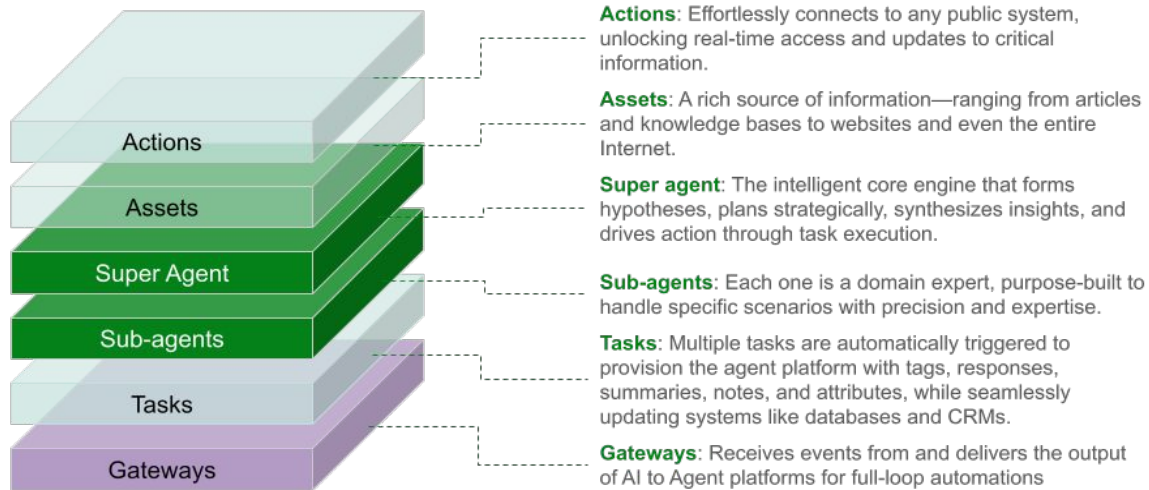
Actions

Assets

Super Agent

Sub-agents

Tasks

Gateways

**Actions**: Effortlessly connects to any public system, unlocking real-time access and updates to critical information.

**Assets**: A rich source of information—ranging from articles and knowledge bases to websites and even the entire Internet.

**Super agent**: The intelligent core engine that forms hypotheses, plans strategically, synthesizes insights, and drives action through task execution.

**Sub-agents**: Each one is a domain expert, purpose-built to handle specific scenarios with precision and expertise.

**Tasks**: Multiple tasks are automatically triggered to provision the agent platform with tags, responses, summaries, notes, and attributes, while seamlessly updating systems like databases and CRMs.

**Gateways**: Receives events from and delivers the output of AI to Agent platforms for full-loop automations